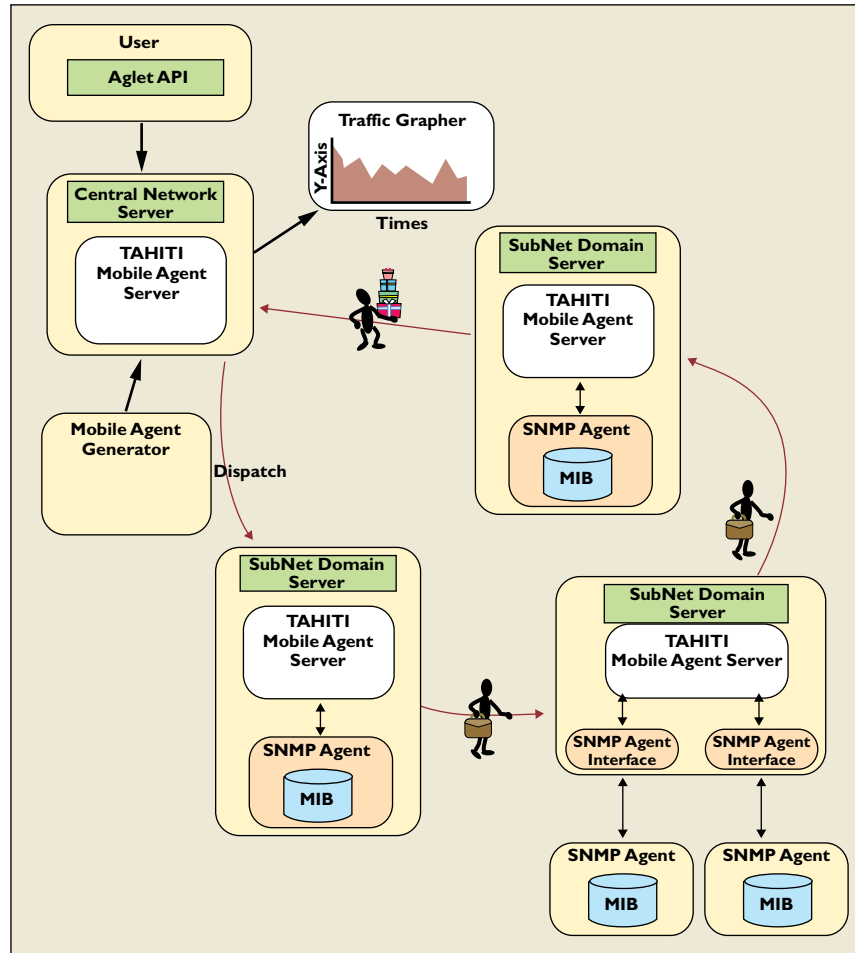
User

Aglet API

Traffic Grapher

Y-Axis

Times

Central Network Server

TAHITI Mobile Agent Server

SubNet Domain Server

TAHITI Mobile Agent Server

SNMP Agent

MIB

Mobile Agent Generator

Dispatch

SubNet Domain Server

TAHITI Mobile Agent Server

SNMP Agent

MIB

SubNet Domain Server

TAHITI Mobile Agent Server

SNMP Agent Interface

SNMP Agent Interface

SNMP Agent

MIB

SNMP Agent

MIB